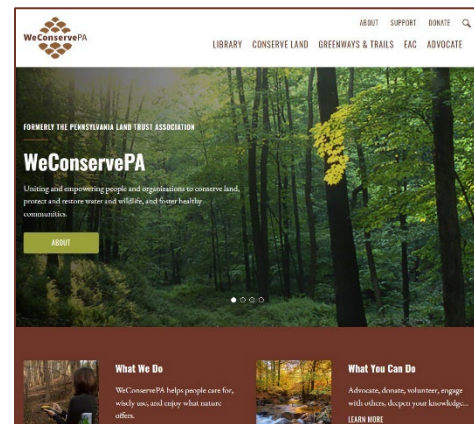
WeConservePA

ABOUT SUPPORT DONATE

LIBRARY CONSERVE LAND GREENWAYS & TRAILS EAC ADVOCATE

FORMERLY THE PENNSYLVANIA LAND TRUST ASSOCIATION

WeConservePA

Uniting and empowering people and organizations to conserve land, protect and restore water and wildlife, and foster healthy communities.

ABOUT

What We Do

WeConservePA helps people care for, wisely use, and enjoy what nature offers.

What You Can Do

Advocate, donate, volunteer, engage with others, deepen your knowledge...

LEARN MORE